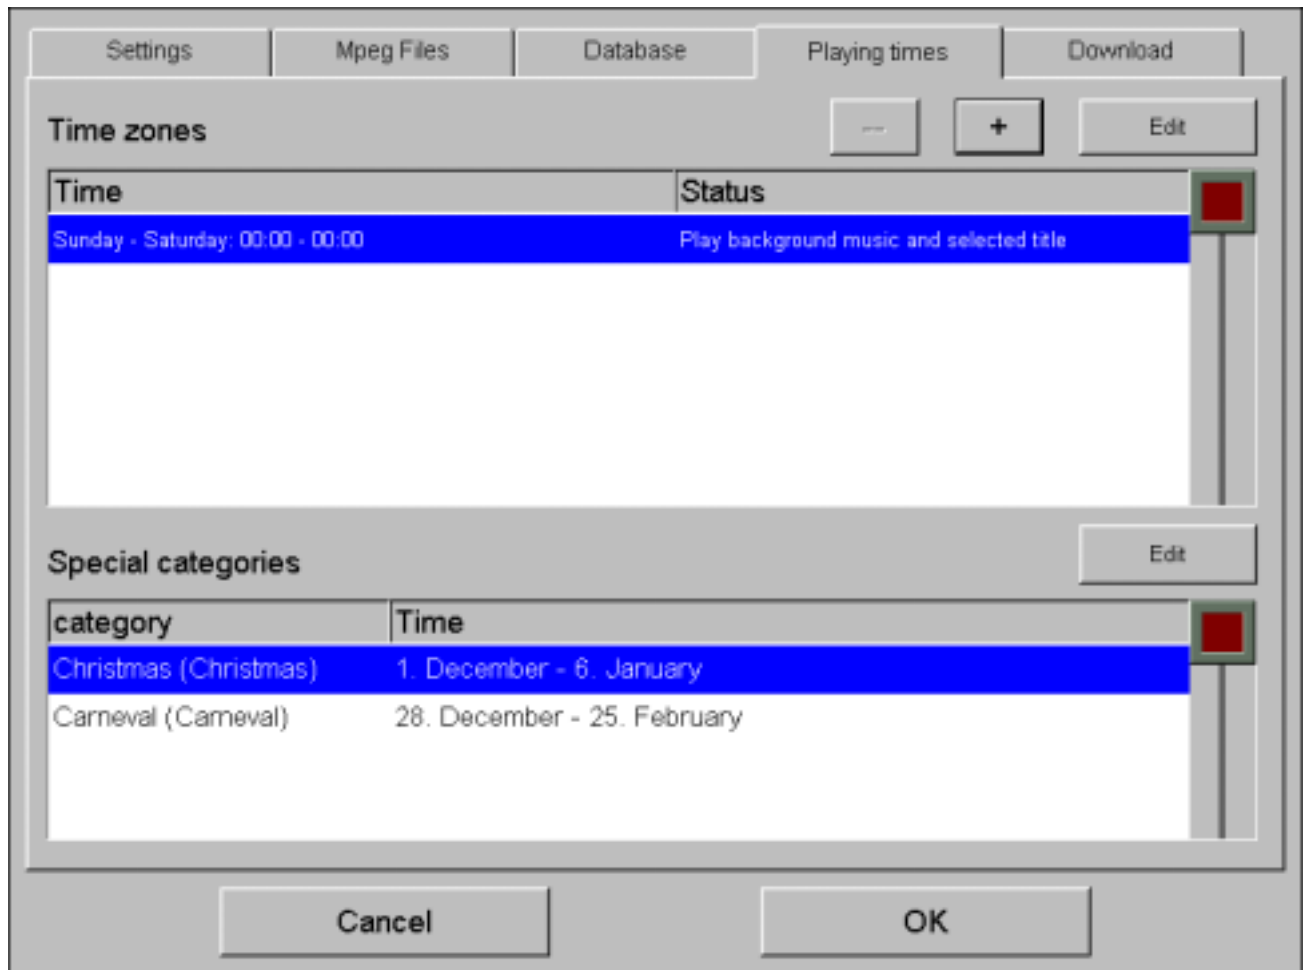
Settings | Mpeg Files | Database | Playing times | Download

Time zones

--
+
Edit

| Time | Status |
|---|---|
| Sunday - Saturday: 00:00 - 00:00 | Play background music and selected title |

Special categories

Edit

| category | Time |
|---|---|
| Christmas (Christmas) | 1. December - 6. January |
| Carneval (Carneval) | 28. December - 25. February |

Cancel
OK